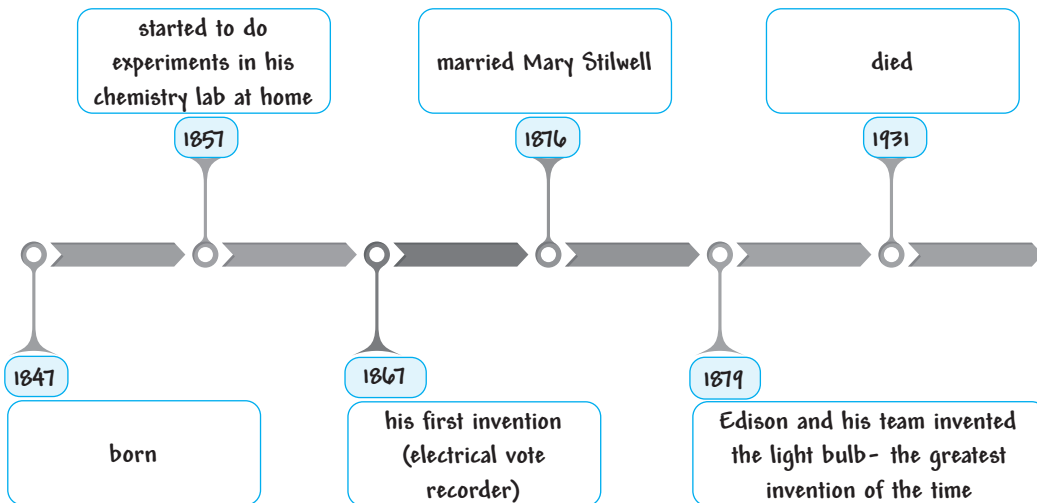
started to do experiments in his chemistry lab at home

1857

married Mary Stilwell

1876

died

1931

1847

born

1867

his first invention (electrical vote recorder)

1879

Edison and his team invented the light bulb- the greatest invention of the time